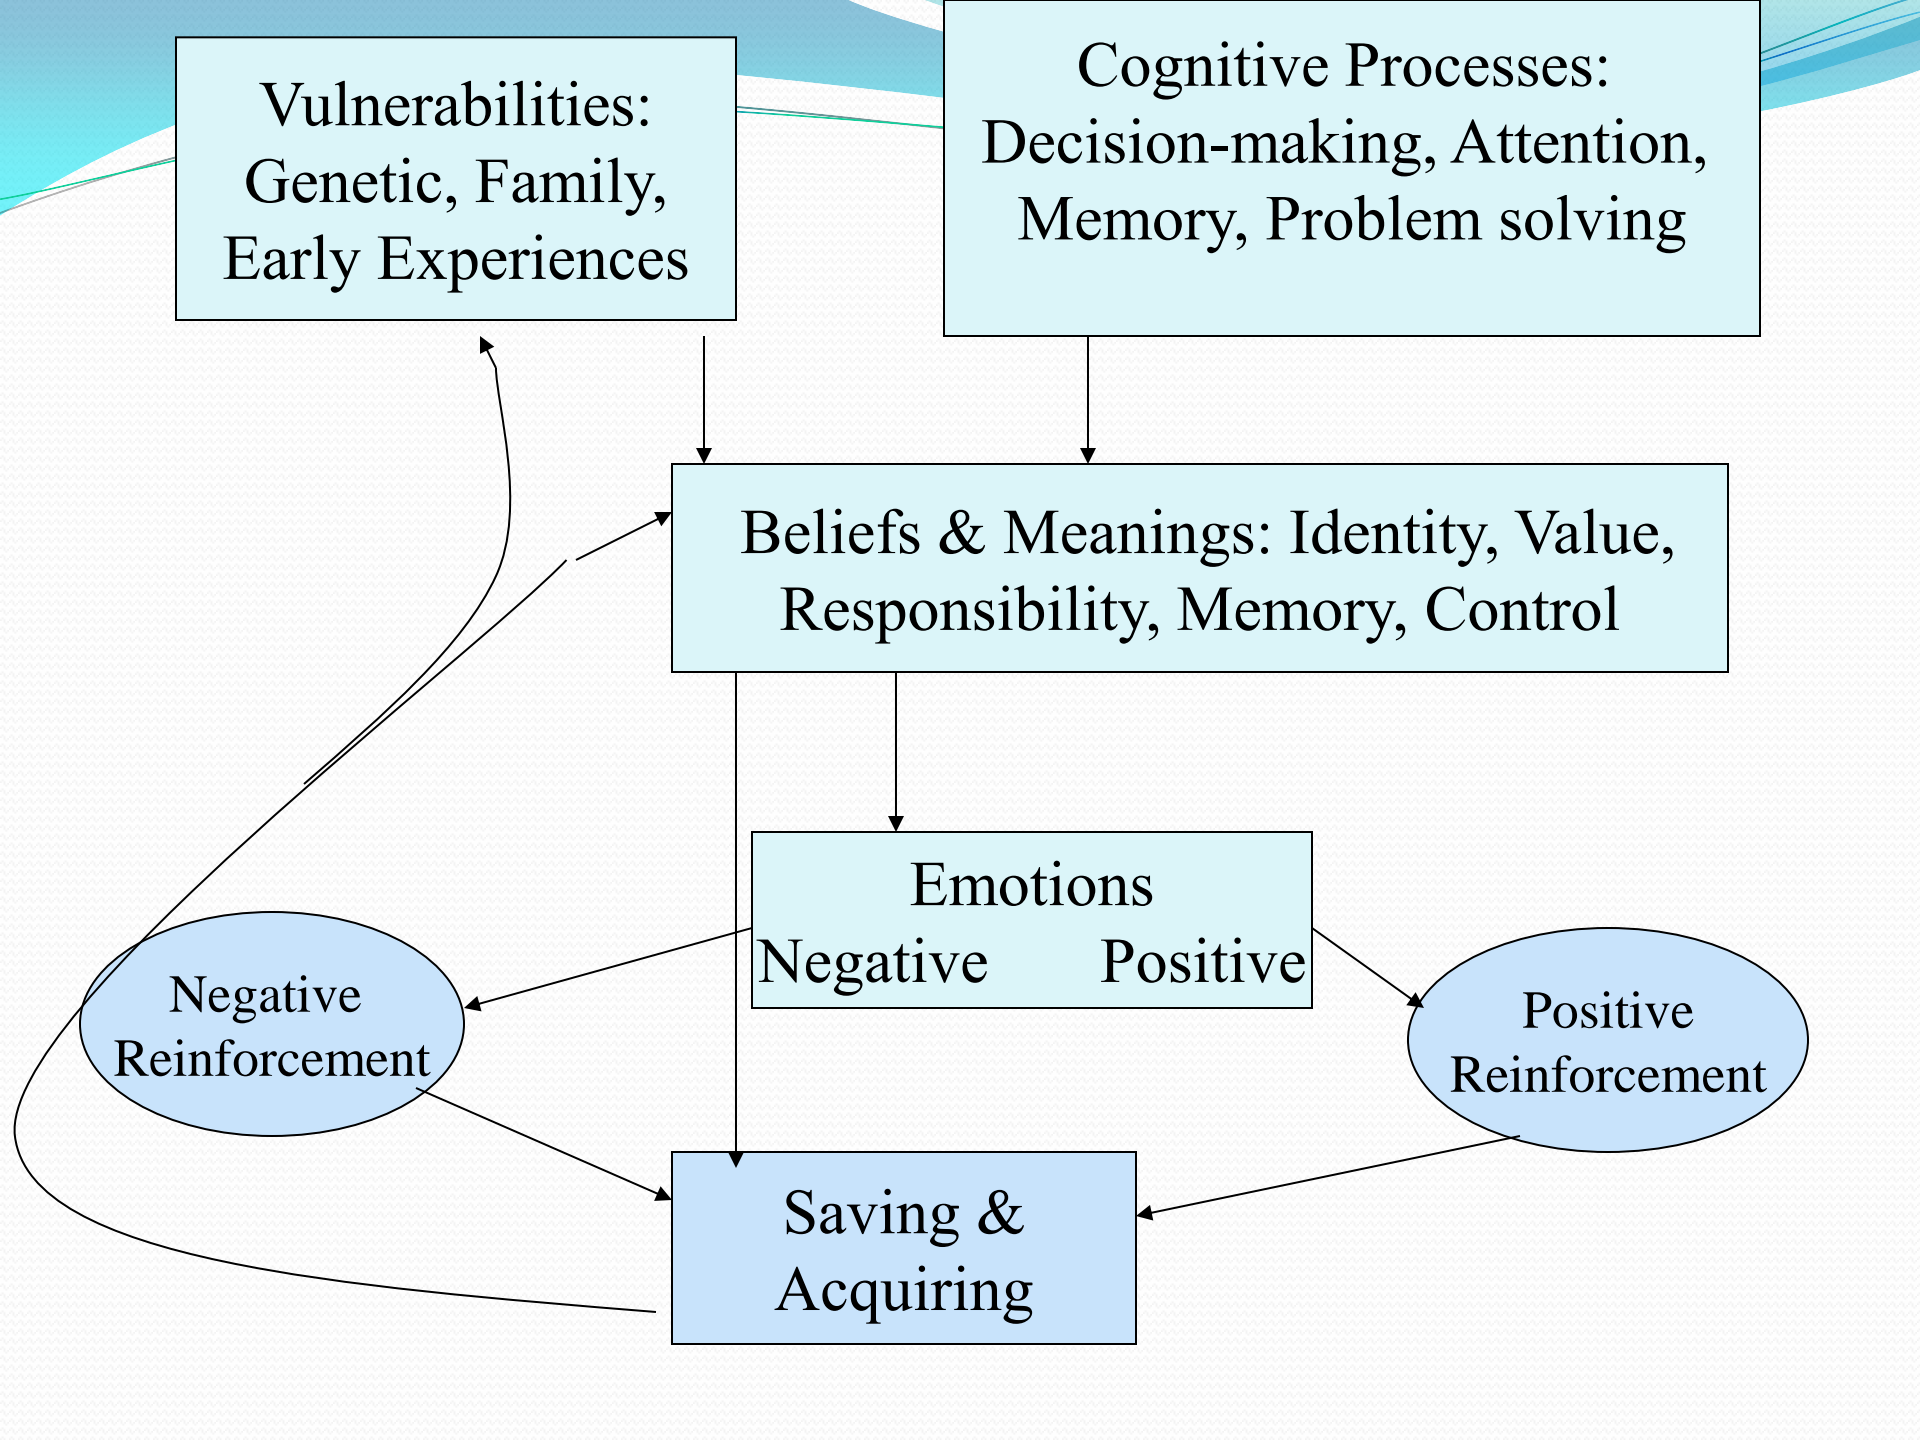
Vulnerabilities: Genetic, Family, Early Experiences

Cognitive Processes: Decision-making, Attention, Memory, Problem solving

Beliefs & Meanings: Identity, Value, Responsibility, Memory, Control

Emotions
Negative Positive

Negative Reinforcement

Positive Reinforcement

Saving & Acquiring